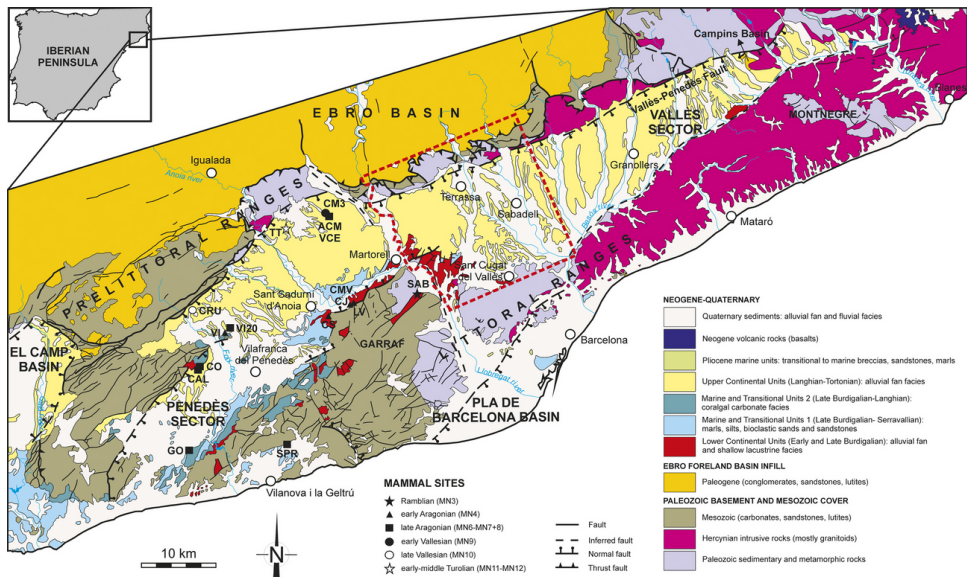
IBERIAN PENINSULA

EBRO BASIN

Campins Basin

Vallès-Penedès Fault

VALLÈS SECTOR

MONTNEGRE

Blanes

Igualada

Anoia river

Granollers

Terrassa

Sabadell

Besòs river

Mataró

PRELITTORAL RANGES

TT

CM3

ACM

VCE

Martorell

Sant Cugat del Vallès

LITTORAL RANGES

SAB

CMV

CJV

Sant Sadurní d'Anoia

CRU

VI20

VI

Vilafranca del Penedès

EL CAMP BASIN

CO

CAL

PENEDÈS SECTOR

GARRAF

Barcelona

PLA DE BARCELONA BASIN

Llobregat river

Foix river

GO

SPR

Vilanova i la Geltrú

10 km

N

MAMMAL SITES

Ramblian (MN3)

early Aragonian (MN4)

late Aragonian (MN6-MN7+8)

early Vallesian (MN9)

late Vallesian (MN10)

early-middle Turolian (MN11-MN12)

Fault

Inferred fault

Normal fault

Thrust fault

NEOGENE-QUATERNARY

Quaternary sediments: alluvial fan and fluvial facies

Neogene volcanic rocks (basalts)

Pliocene marine units: transitional to marine breccias, sandstones, marls

Upper Continental Units (Langhian-Tortonian): alluvial fan facies

Marine and Transitional Units 2 (Late Burdigalian-Langhian): coralgal carbonate facies

Marine and Transitional Units 1 (Late Burdigalian- Serravallian): marls, silts, bioclastic sands and sandstones

Lower Continental Units (Early and Late Burdigalian): alluvial fan and shallow lacustrine facies

EBRO FORELAND BASIN INFILL

Paleogene (conglomerates, sandstones, lutites)

PALEOZOIC BASEMENT AND MESOZOIC COVER

Mesozoic (carbonates, sandstones, lutites)

Hercynian intrusive rocks (mostly granitoids)

Paleozoic sedimentary and metamorphic rocks